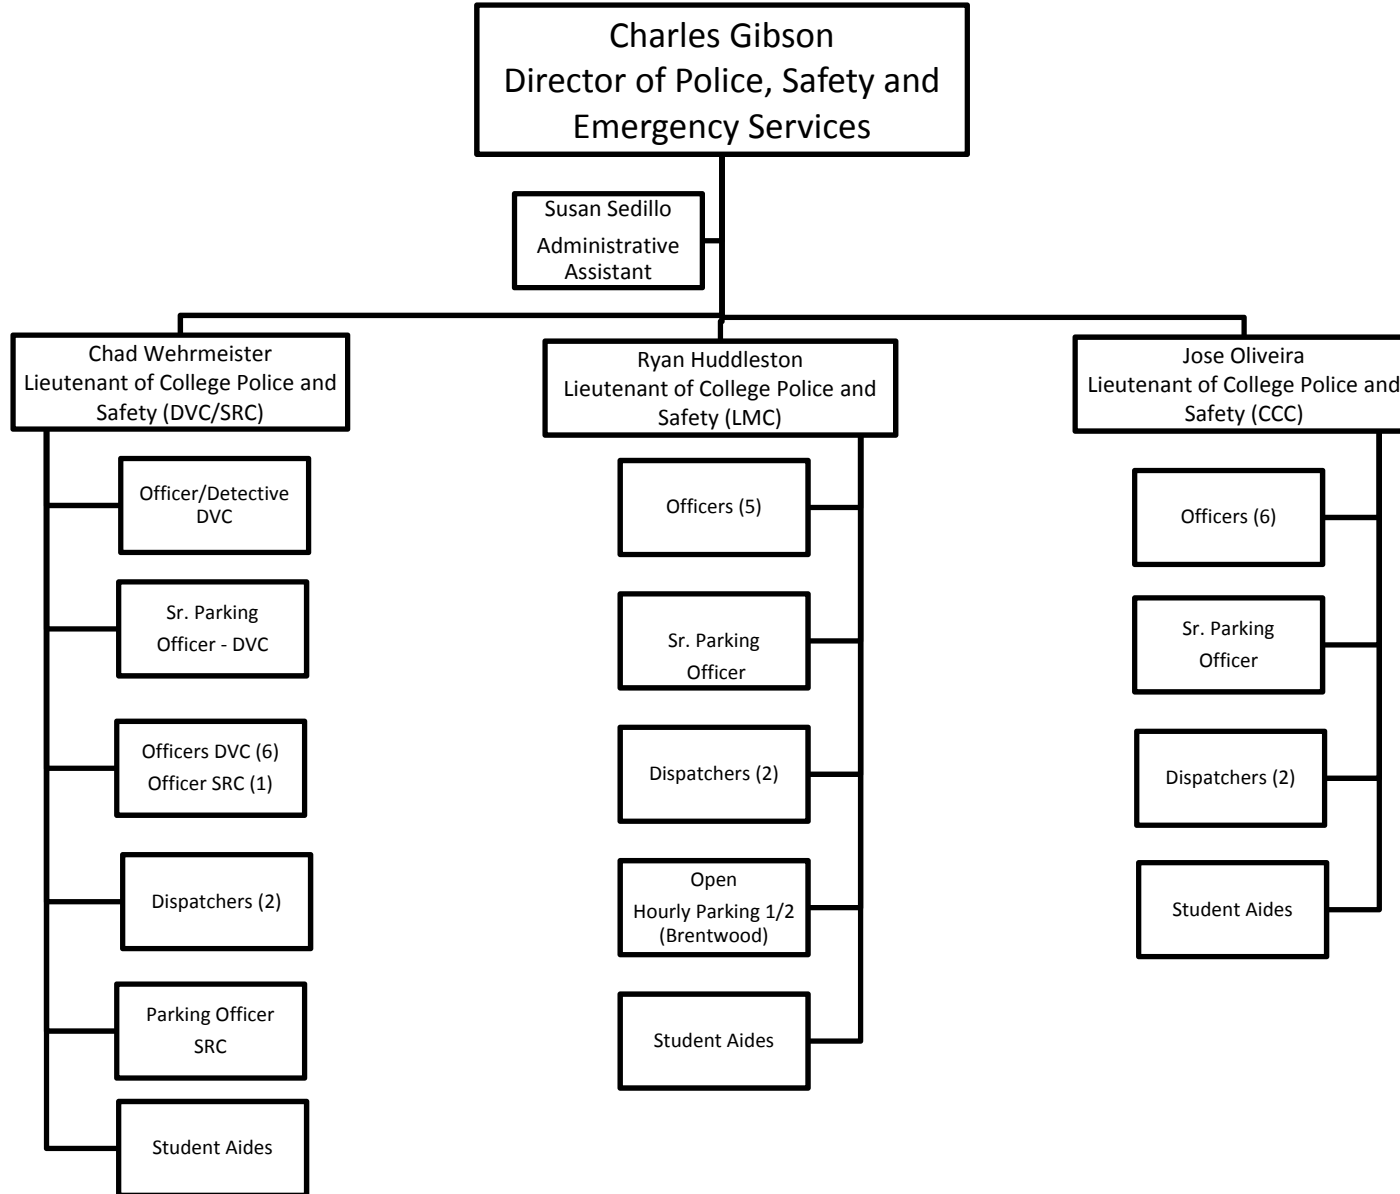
Charles Gibson
Director of Police, Safety and Emergency Services

Susan Sedillo
Administrative Assistant

Chad Wehrmeister
Lieutenant of College Police and Safety (DVC/SRC)

Officer/Detective DVC

Sr. Parking Officer - DVC

Officers DVC (6)
Officer SRC (1)

Dispatchers (2)

Parking Officer SRC

Student Aides

Ryan Huddleston
Lieutenant of College Police and Safety (LMC)

Officers (5)

Sr. Parking Officer

Dispatchers (2)

Open
Hourly Parking 1/2 (Brentwood)

Student Aides

Jose Oliveira
Lieutenant of College Police and Safety (CCC)

Officers (6)

Sr. Parking Officer

Dispatchers (2)

Student Aides